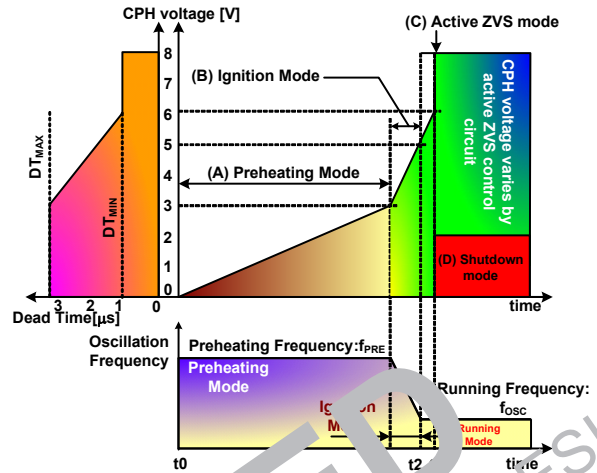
CPH voltage [V]

(C) Active ZVS mode

8

7

(B) Ignition Mode

6

5

4

(A) Preheating Mode

3

2

1

0

CPH voltage varies by active ZVS control circuit

(D) Shutdown mode

$DT_{MAX}$

$DT_{MIN}$

3 2 1 0

Dead Time[µs]

time

Oscillation Frequency

Preheating Frequency:$f_{PRE}$

Preheating Mode

Ignition Mode

Running Frequency: $f_{OSC}$

Running Mode

t0

t2

time